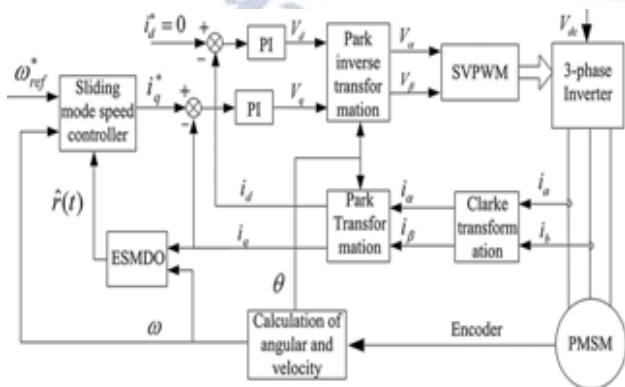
$i_d^* = 0$
+
−
PI
$V_d$
Park inverse transformation
$V_\alpha$
$V_\beta$
SVPWM
$V_{dc}$
3-phase Inverter
$\omega_{ref}^*$
Sliding mode speed controller
$i_q^*$
+
−
PI
$V_q$
$i_d$
$i_\alpha$
$i_\beta$
Park Transformation
Clarke transformation
$i_a$
$i_b$
$\hat{r}(t)$
ESMDO
$i_q$
$\theta$
$\omega$
Calculation of angular and velocity
Encoder
PMSM